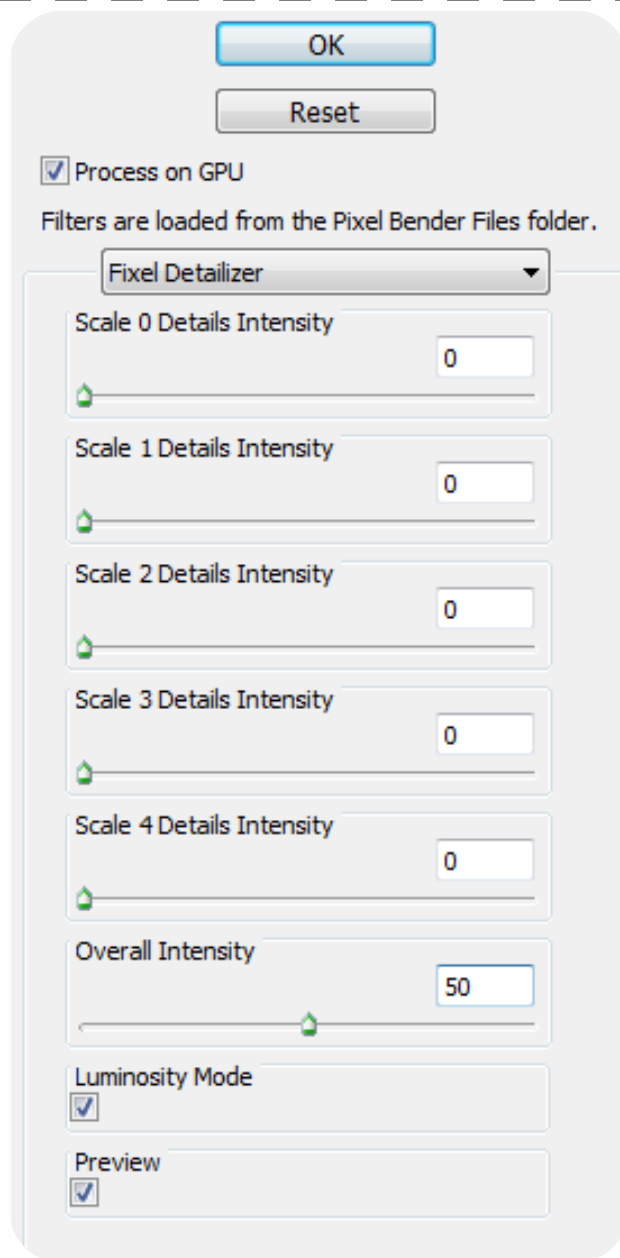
OK

Reset

Process on GPU

Filters are loaded from the Pixel Bender Files folder.

Fixel Detailizer

Scale 0 Details Intensity
0

Scale 1 Details Intensity
0

Scale 2 Details Intensity
0

Scale 3 Details Intensity
0

Scale 4 Details Intensity
0

Overall Intensity
50

Luminosity Mode

Preview